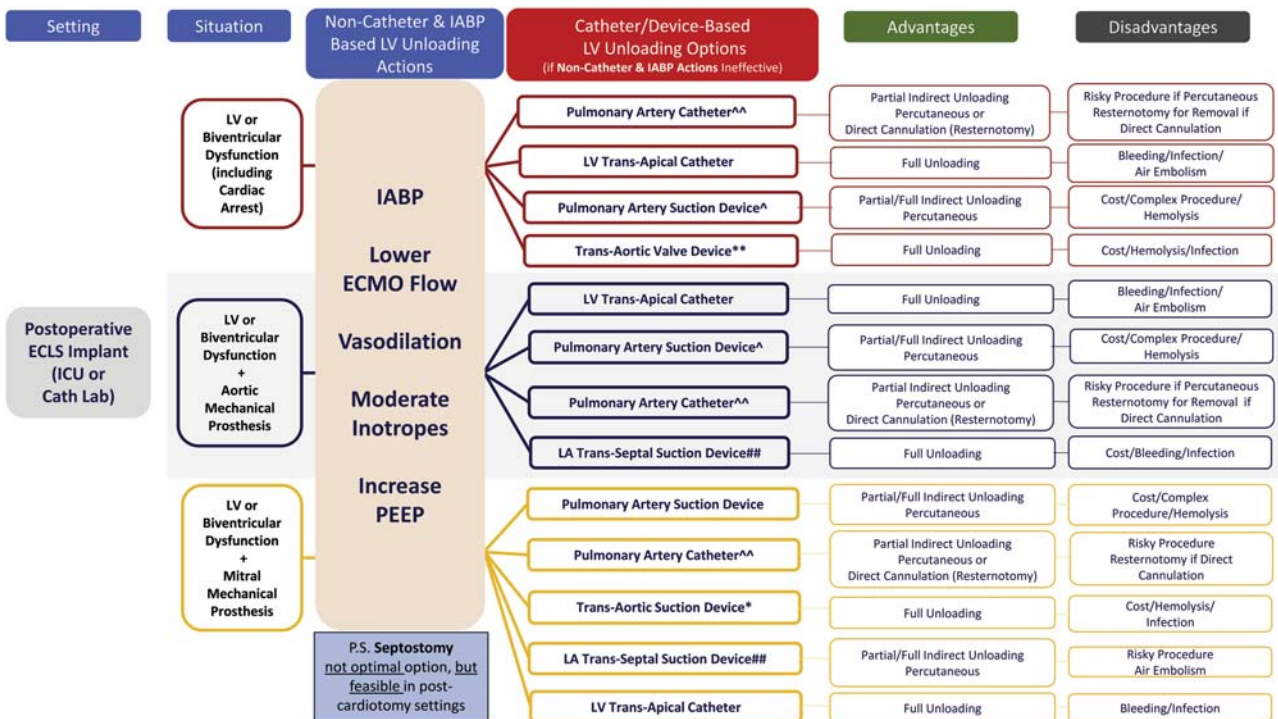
Setting

Situation

Non-Catheter & IABP Based LV Unloading Actions

Catheter/Device-Based LV Unloading Options (if Non-Catheter & IABP Actions Ineffective)

Advantages

Disadvantages

Postoperative ECLS Implant (ICU or Cath Lab)

LV or Biventricular Dysfunction (including Cardiac Arrest)

IABP

Lower ECMO Flow

Vasodilation

Moderate Inotropes

Increase PEEP

Pulmonary Artery Catheter^^
Partial Indirect Unloading Percutaneous or Direct Cannulation (Resternotomy)
Risky Procedure if Percutaneous Resternotomy for Removal if Direct Cannulation

LV Trans-Apical Catheter
Full Unloading
Bleeding/Infection/ Air Embolism

Pulmonary Artery Suction Device^
Partial/Full Indirect Unloading Percutaneous
Cost/Complex Procedure/ Hemolysis

Trans-Aortic Valve Device**
Full Unloading
Cost/Hemolysis/Infection

LV or Biventricular Dysfunction + Aortic Mechanical Prosthesis

LV Trans-Apical Catheter
Full Unloading
Bleeding/Infection/ Air Embolism

Pulmonary Artery Suction Device^
Partial/Full Indirect Unloading Percutaneous
Cost/Complex Procedure/ Hemolysis

Pulmonary Artery Catheter^^
Partial Indirect Unloading Percutaneous or Direct Cannulation (Resternotomy)
Risky Procedure if Percutaneous Resternotomy for Removal if Direct Cannulation

LA Trans-Septal Suction Device##
Full Unloading
Cost/Bleeding/Infection

LV or Biventricular Dysfunction + Mitral Mechanical Prosthesis

Pulmonary Artery Suction Device
Partial/Full Indirect Unloading Percutaneous
Cost/Complex Procedure/Hemolysis

Pulmonary Artery Catheter^^
Partial Indirect Unloading Percutaneous or Direct Cannulation (Resternotomy)
Risky Procedure Resternotomy if Direct Cannulation

Trans-Aortic Suction Device*
Full Unloading
Cost/Hemolysis/ Infection

LA Trans-Septal Suction Device##
Partial/Full Indirect Unloading Percutaneous
Risky Procedure Air Embolism

LV Trans-Apical Catheter
Full Unloading
Bleeding/Infection

P.S. Septostomy not optimal option, but feasible in post-cardiotomy settings